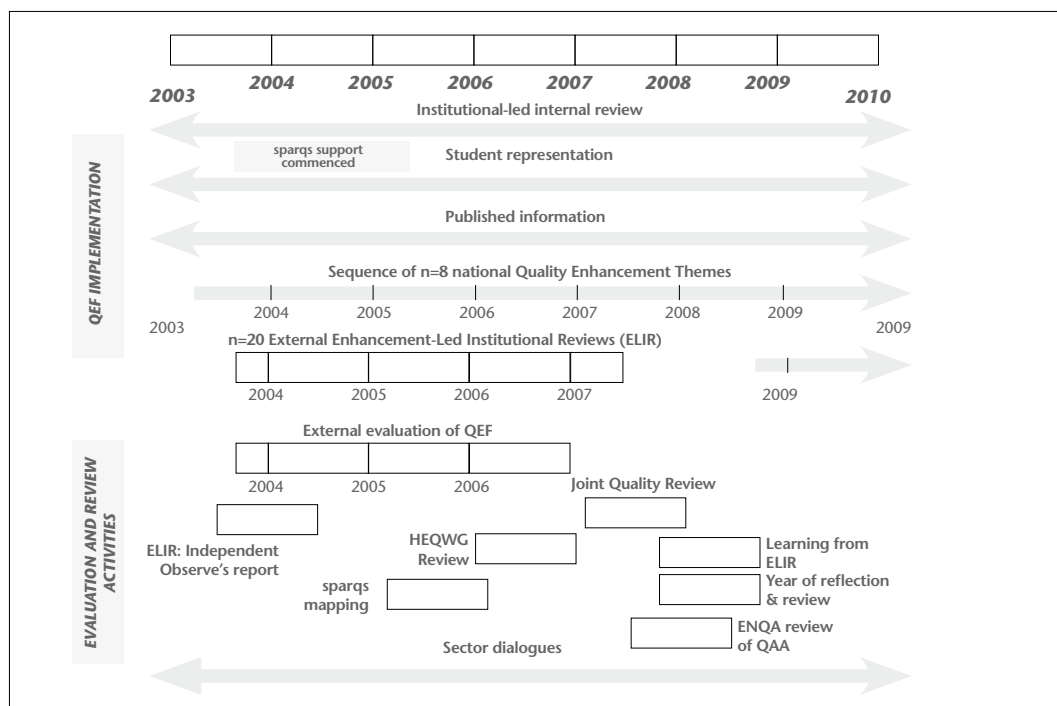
2003 2004 2005 2006 2007 2008 2009 2010

QEF IMPLEMENTATION

Institutional-led internal review

sparqs support commenced

Student representation

Published information

Sequence of n=8 national Quality Enhancement Themes

2003 2004 2005 2006 2007 2008 2009 2009

n=20 External Enhancement-Led Institutional Reviews (ELIR)

2004 2005 2006 2007 2009

EVALUATION AND REVIEW ACTIVITIES

External evaluation of QEF

2004 2005 2006

Joint Quality Review

ELIR: Independent Observe's report

HEQWG Review

Learning from ELIR

sparqs mapping

Year of reflection & review

ENQA review of QAA

Sector dialogues